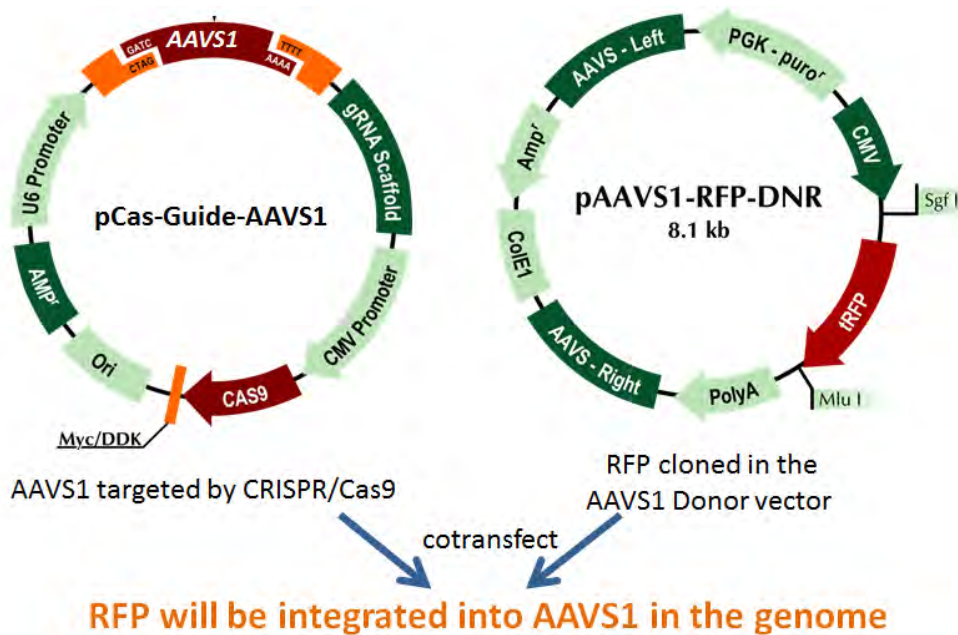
GATC
CTAG
AAVS1
TTTT
AAAA
gRNA Scaffold
CMV Promoter
CAS9
Myc/DDK
Ori
AMP$^r$
U6 Promoter
pCas-Guide-AAVS1

AAVS - Left
PGK - puro$^r$
CMV
Sgf I
tRFP
Mlu I
PolyA
AAVS - Right
ColE1
Amp$^r$
pAAVS1-RFP-DNR
8.1 kb

AAVS1 targeted by CRISPR/Cas9

RFP cloned in the AAVS1 Donor vector

cotransfect

RFP will be integrated into AAVS1 in the genome